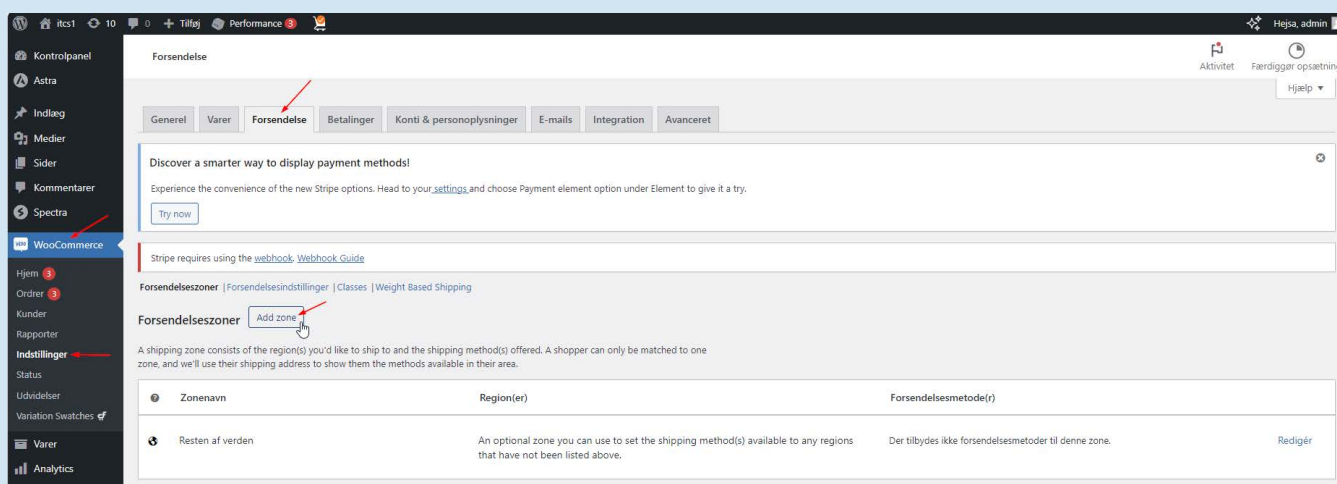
itcs1 10 0 + Tilføj Performance 3

Hejsa, admin

Kontrolpanel
Astra
Indlæg
Medier
Sider
Kommentarer
Spectra
WooCommerce
Hjem 3
Ordrer 3
Kunder
Rapporter
Indstillinger
Status
Udvidelser
Variation Swatches
Varer
Analytics

Forsendelse

Aktivitet
Færdiggør opsætning
Hjælp ▾

Generel | Varer | Forsendelse | Betalinger | Konti & personoplysninger | E-mails | Integration | Avanceret

Discover a smarter way to display payment methods!

Experience the convenience of the new Stripe options. Head to your settings and choose Payment element option under Element to give it a try.

Try now

Stripe requires using the webhook. Webhook Guide

Forsendelseszoner | Forsendelsesindstillinger | Classes | Weight Based Shipping

Forsendelseszoner Add zone

A shipping zone consists of the region(s) you'd like to ship to and the shipping method(s) offered. A shopper can only be matched to one zone, and we'll use their shipping address to show them the methods available in their area.

| | Zonenavn | Region(er) | Forsendelsesmetode(r) | |
|---|---|---|---|---|
| | Resten af verden | An optional zone you can use to set the shipping method(s) available to any regions that have not been listed above. | Der tilbydes ikke forsendelsesmetoder til denne zone. | Redigér |